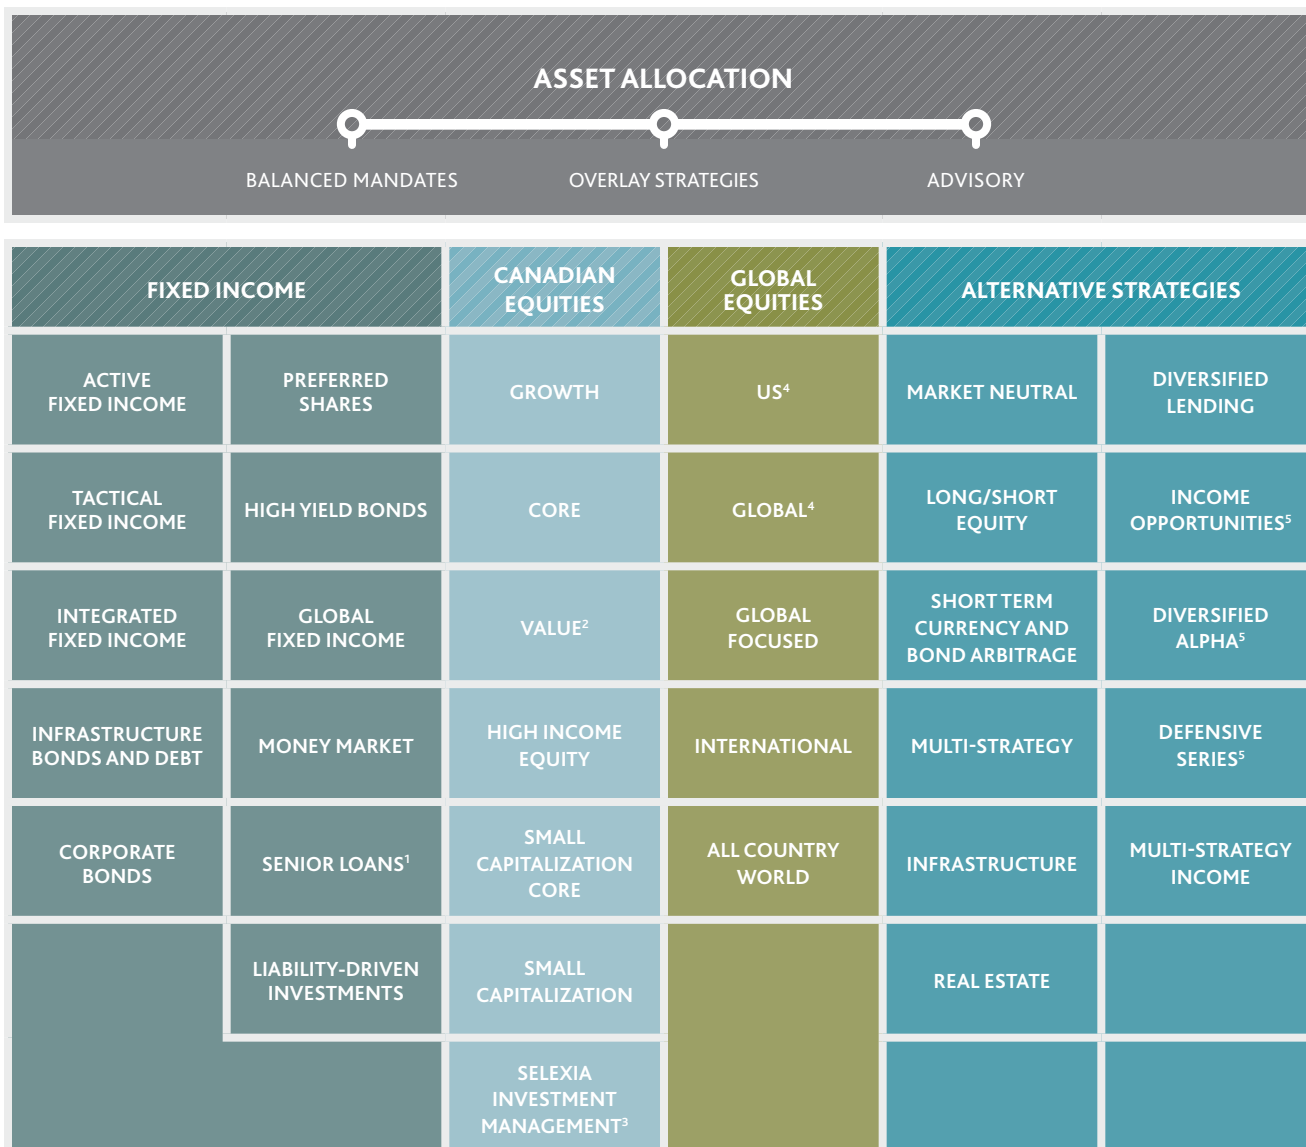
ASSET ALLOCATION

BALANCED MANDATES

OVERLAY STRATEGIES

ADVISORY

| FIXED INCOME | | CANADIAN EQUITIES | GLOBAL EQUITIES | ALTERNATIVE STRATEGIES | |
|---|---|---|---|---|---|
| ACTIVE FIXED INCOME | PREFERRED SHARES | GROWTH | US$^4$ | MARKET NEUTRAL | DIVERSIFIED LENDING |
| TACTICAL FIXED INCOME | HIGH YIELD BONDS | CORE | GLOBAL$^4$ | LONG/SHORT EQUITY | INCOME OPPORTUNITIES$^5$ |
| INTEGRATED FIXED INCOME | GLOBAL FIXED INCOME | VALUE$^2$ | GLOBAL FOCUSED | SHORT TERM CURRENCY AND BOND ARBITRAGE | DIVERSIFIED ALPHA$^5$ |
| INFRASTRUCTURE BONDS AND DEBT | MONEY MARKET | HIGH INCOME EQUITY | INTERNATIONAL | MULTI-STRATEGY | DEFENSIVE SERIES$^5$ |
| CORPORATE BONDS | SENIOR LOANS$^1$ | SMALL CAPITALIZATION CORE | ALL COUNTRY WORLD | INFRASTRUCTURE | MULTI-STRATEGY INCOME |
| | LIABILITY-DRIVEN INVESTMENTS | SMALL CAPITALIZATION | | REAL ESTATE | |
| | | SELEXIA INVESTMENT MANAGEMENT$^3$ | | | |